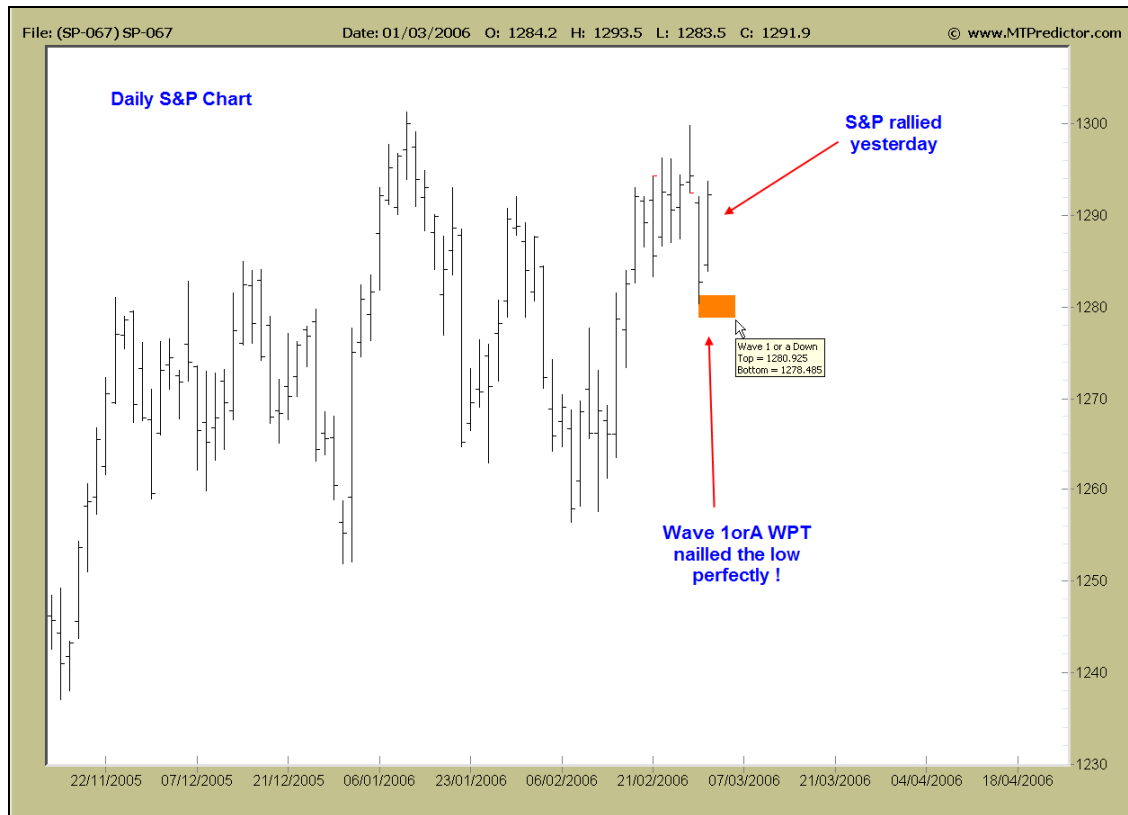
File: (SP-067) SP-067 Date: 01/03/2006 O: 1284.2 H: 1293.5 L: 1283.5 C: 1291.9 © www.MTPredictor.com

Daily S&P Chart

S&P rallied yesterday

Wave 1 or a Down
Top = 1280.925
Bottom = 1278.485

Wave 1orA WPT nailled the low perfectly !

1300
1290
1280
1270
1260
1250
1240
1230

22/11/2005 07/12/2005 21/12/2005 06/01/2006 23/01/2006 06/02/2006 21/02/2006 07/03/2006 21/03/2006 04/04/2006 18/04/2006